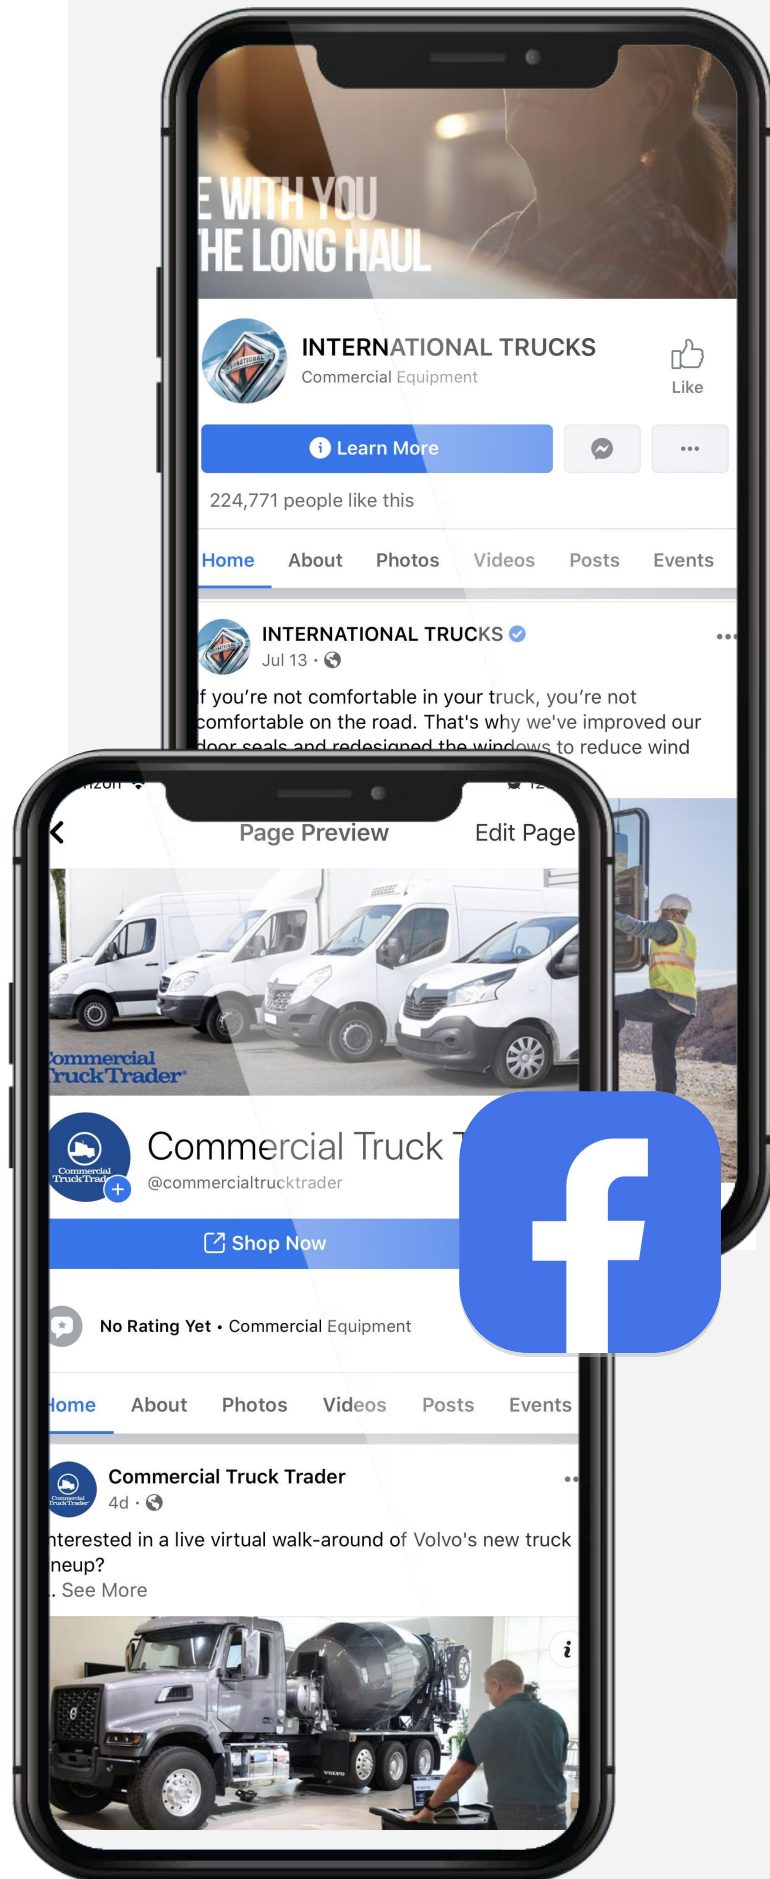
E WITH YOU
HE LONG HAUL

INTERNATIONAL TRUCKS
Commercial Equipment

Like

Learn More

224,771 people like this

Home About Photos Videos Posts Events

INTERNATIONAL TRUCKS
Jul 13 ·

f you're not comfortable in your truck, you're not comfortable on the road. That's why we've improved our door seals and redesigned the windows to reduce wind

rizon

Page Preview Edit Page

ommercial
ruck Trader

Commercial Truck T
@commercialtrucktrader

Shop Now

No Rating Yet • Commercial Equipment

Home About Photos Videos Posts Events

Commercial Truck Trader
4d ·

nterested in a live virtual walk-around of Volvo's new truck neup?
. See More

f